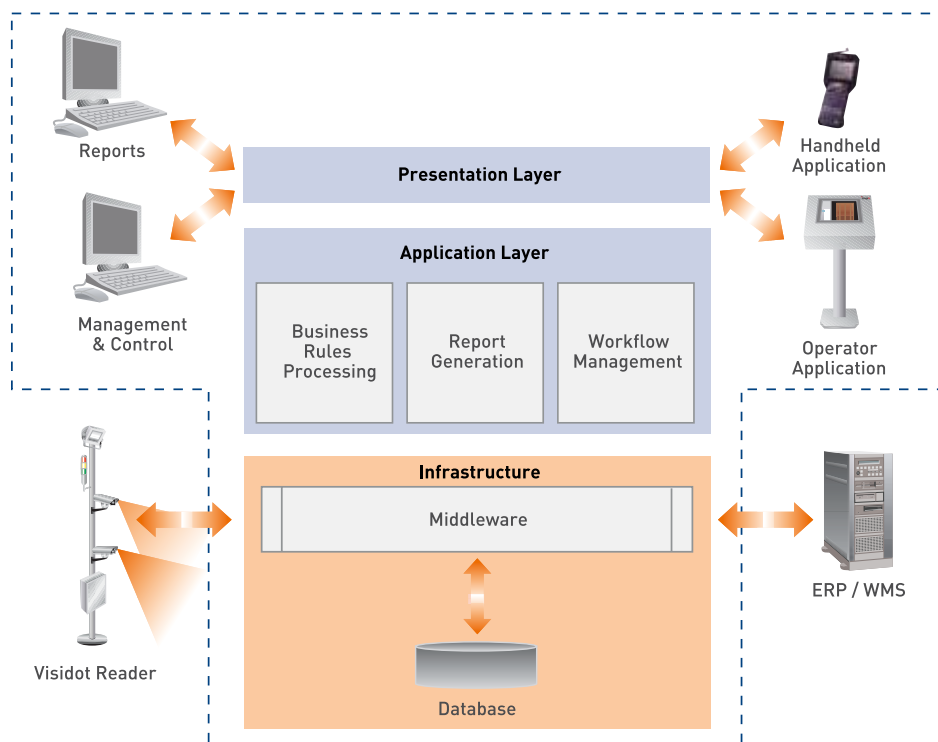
Reports

Management & Control

Presentation Layer

Application Layer

Business Rules Processing

Report Generation

Workflow Management

Handheld Application

Operator Application

Infrastructure

Middleware

Database

Visidot Reader

ERP / WMS